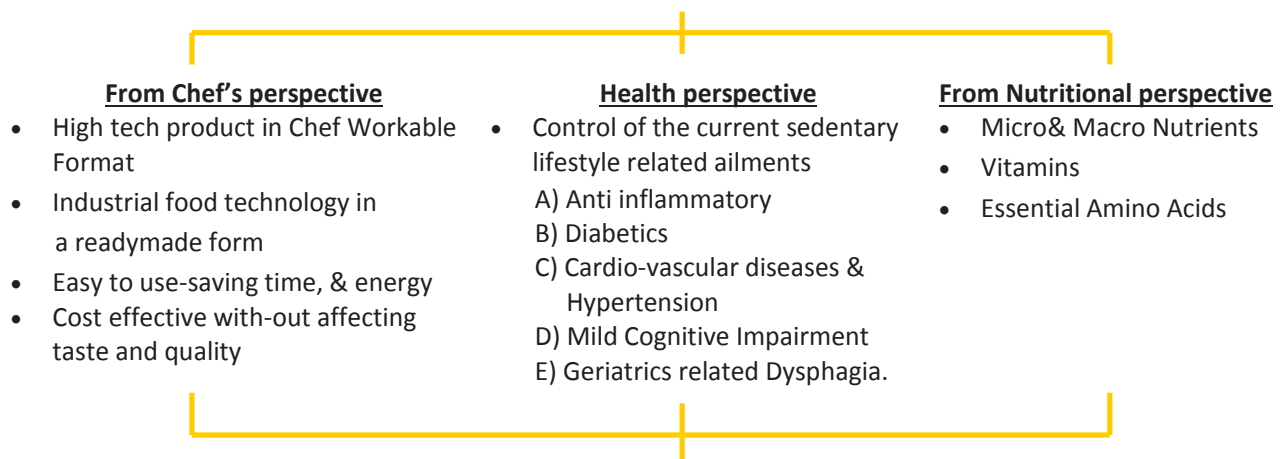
From Chef's perspective

- High tech product in Chef Workable Format
- Industrial food technology in a readymade form
- Easy to use-saving time, & energy
- Cost effective with-out affecting taste and quality

Health perspective

- Control of the current sedentary lifestyle related ailments
A) Anti inflammatory
B) Diabetics
C) Cardio-vascular diseases & Hypertension
D) Mild Cognitive Impairment
E) Geriatrics related Dysphagia.

From Nutritional perspective

- Micro& Macro Nutrients
- Vitamins
- Essential Amino Acids